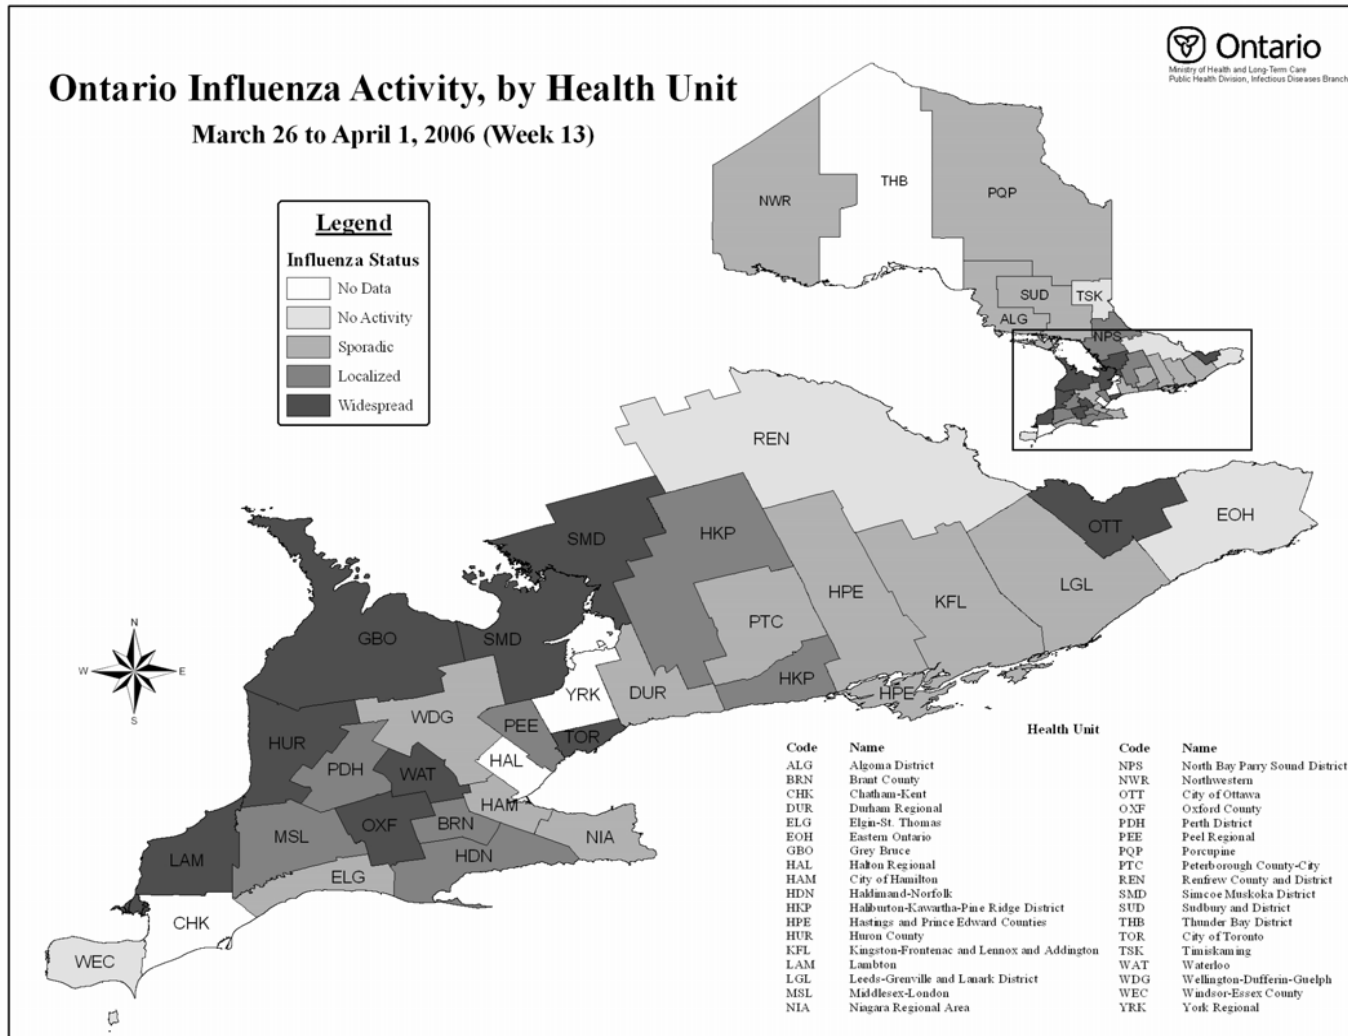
Ontario Influenza Activity, by Health Unit

March 26 to April 1, 2006 (Week 13)

Ontario
Ministry of Health and Long-Term Care
Public Health Division, Infectious Diseases Branch

Legend

Influenza Status

No Data
No Activity
Sporadic
Localized
Widespread

NWR THB PQP SUD TSK ALG NPS

REN EOH OTT SMD HKP HPE KFL LGL PTC GBO SMD YRK DUR HKP HPE WDG PEE TOR HUR HAL PDH WAT HAM MSL OXF BRN NIA LAM HDN ELG CHK WEC

N
W E
S

Health Unit

| Code | Name | Code | Name |
|---|---|---|---|
| ALG | Algoma District | NPS | North Bay Parry Sound District |
| BRN | Brant County | NWR | Northwestern |
| CHK | Chatham-Kent | OTT | City of Ottawa |
| DUR | Durham Regional | OXF | Oxford County |
| ELG | Elgin-St. Thomas | PDH | Perth District |
| EOH | Eastern Ontario | PEE | Peel Regional |
| GBO | Grey Bruce | PQP | Porcupine |
| HAL | Halton Regional | PTC | Peterborough County-City |
| HAM | City of Hamilton | REN | Renfrew County and District |
| HDN | Haldimand-Norfolk | SMD | Simcoe Muskoka District |
| HKP | Haliburton-Kawartha-Pine Ridge District | SUD | Sudbury and District |
| HPE | Hastings and Prince Edward Counties | THB | Thunder Bay District |
| HUR | Huron County | TOR | City of Toronto |
| KFL | Kingston-Frontenac and Lennox and Addington | TSK | Timiskaming |
| LAM | Lambton | WAT | Waterloo |
| LGL | Leeds-Grenville and Lanark District | WDG | Wellington-Dufferin-Guelph |
| MSL | Middlesex-London | WEC | Windsor-Essex County |
| NIA | Niagara Regional Area | YRK | York Regional |